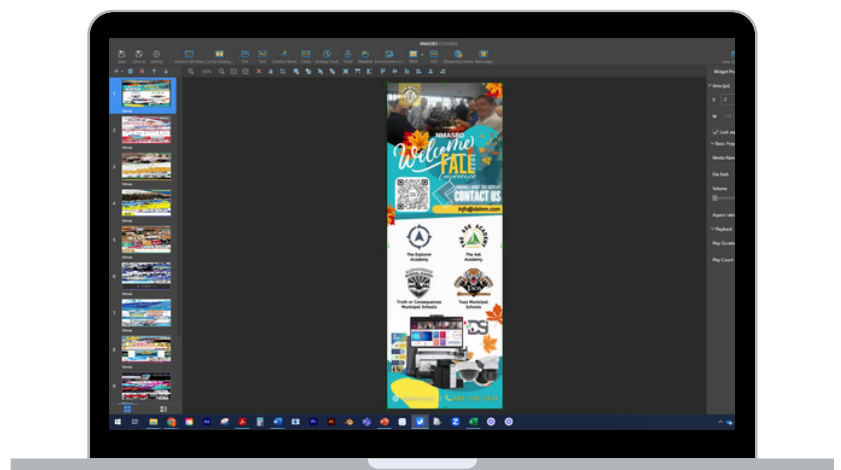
NMASBO

Welcome FALL

CONTACT US

info@dslcm.com

The Explorer Academy

The Ask Academy

Truth or Consequences Municipal Schools

Taos Municipal Schools

Widget Pr

Area (px)

Lock as

Basic Prop

Media Nam

File Path

Volume

Aspect ratio

Playback

Play Durati

Play Count